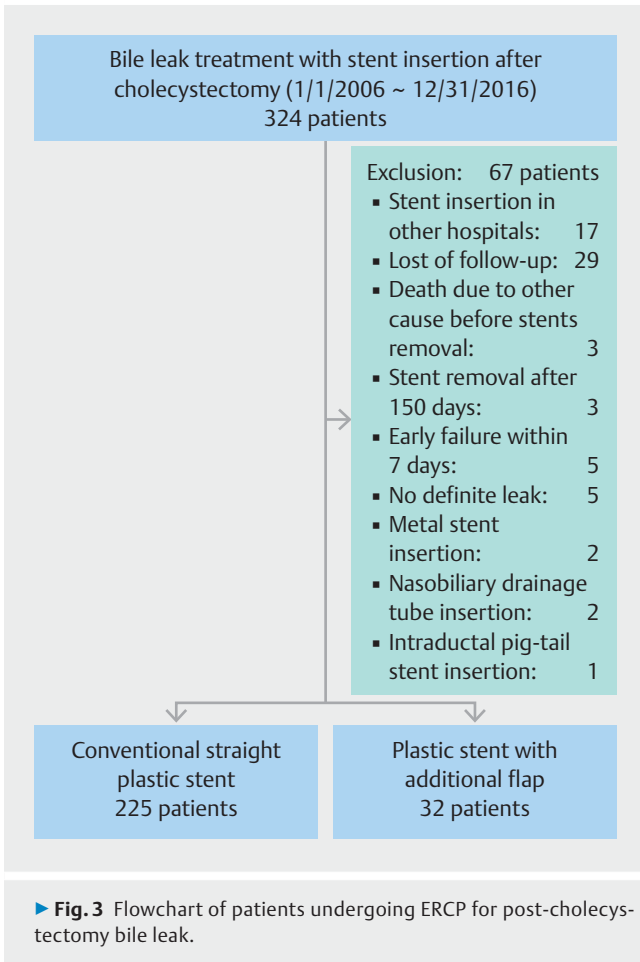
Bile leak treatment with stent insertion after cholecystectomy (1/1/2006 ~ 12/31/2016)
324 patients

Exclusion: 67 patients
- Stent insertion in other hospitals: 17
- Lost of follow-up: 29
- Death due to other cause before stents removal: 3
- Stent removal after 150 days: 3
- Early failure within 7 days: 5
- No definite leak: 5
- Metal stent insertion: 2
- Nasobiliary drainage tube insertion: 2
- Intraductal pig-tail stent insertion: 1

Conventional straight plastic stent
225 patients

Plastic stent with additional flap
32 patients

▶ Fig. 3 Flowchart of patients undergoing ERCP for post-cholecystectomy bile leak.